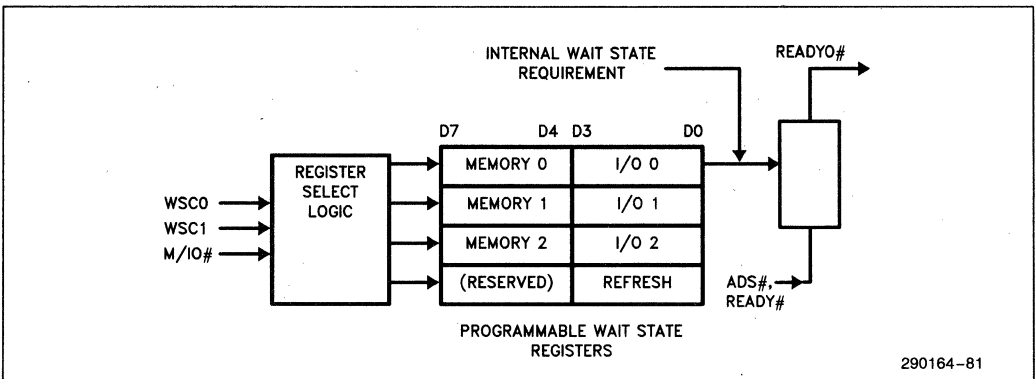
INTERNAL WAIT STATE REQUIREMENT

READYO#

D7 D4 D3 D0

WSC0
WSC1
M/IO#

REGISTER SELECT LOGIC

| MEMORY 0 | I/O 0 |
|---|---|
| MEMORY 1 | I/O 1 |
| MEMORY 2 | I/O 2 |
| (RESERVED) | REFRESH |

ADS#, READY#

PROGRAMMABLE WAIT STATE REGISTERS

290164–81